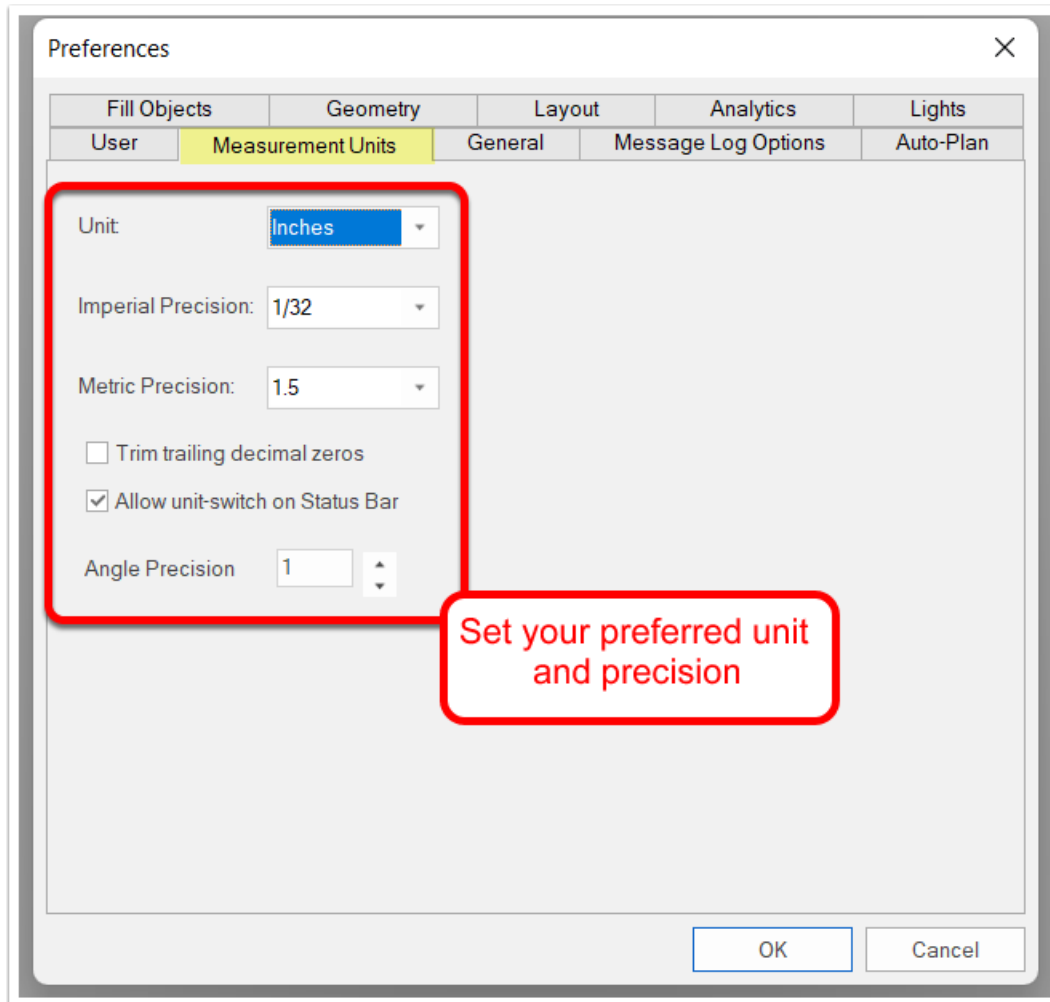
Preferences

Fill Objects | Geometry | Layout | Analytics | Lights
User | Measurement Units | General | Message Log Options | Auto-Plan

Unit: Inches

Imperial Precision: 1/32

Metric Precision: 1.5

Trim trailing decimal zeros

Allow unit-switch on Status Bar

Angle Precision 1

Set your preferred unit and precision

OK Cancel